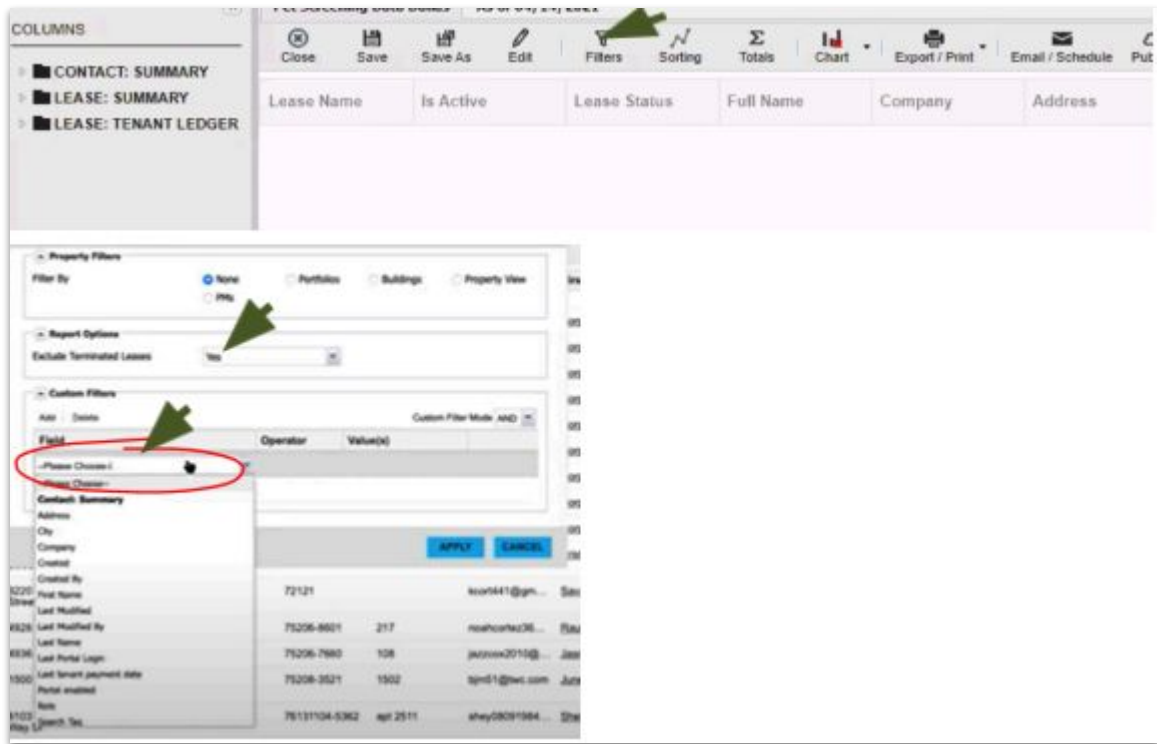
COLUMNS

CONTACT: SUMMARY
LEASE: SUMMARY
LEASE: TENANT LEDGER

Close Save Save As Edit Filters Sorting Totals Chart Export / Print Email / Schedule Pu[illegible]

| Lease Name | Is Active | Lease Status | Full Name | Company | Address |
|---|---|---|---|---|---|

Property Filters
Filter By None Portfolios Buildings Property View PMs

Report Options
Exclude Terminated Leases Yes

Custom Filters
Add Delete Custom Filter Mode AND

| Field | Operator | Value(s) |
|---|---|---|
| --Please Choose-- | | |

--Please Choose--
Contact Summary
Address
City
Company
Created
Created By
First Name
Last Modified
Last Modified By
Last Name
Last Portal Login
Last tenant payment date
Portal enabled
Role
Search Tag

APPLY CANCEL

72121 kcort441@gm...
75206-8601 217 noahcortez36...
75206-7660 108 jazzcox2010@...
75208-3521 1502 bjm51@twc.com
76131104-5362 apt 2511 shey08091984...